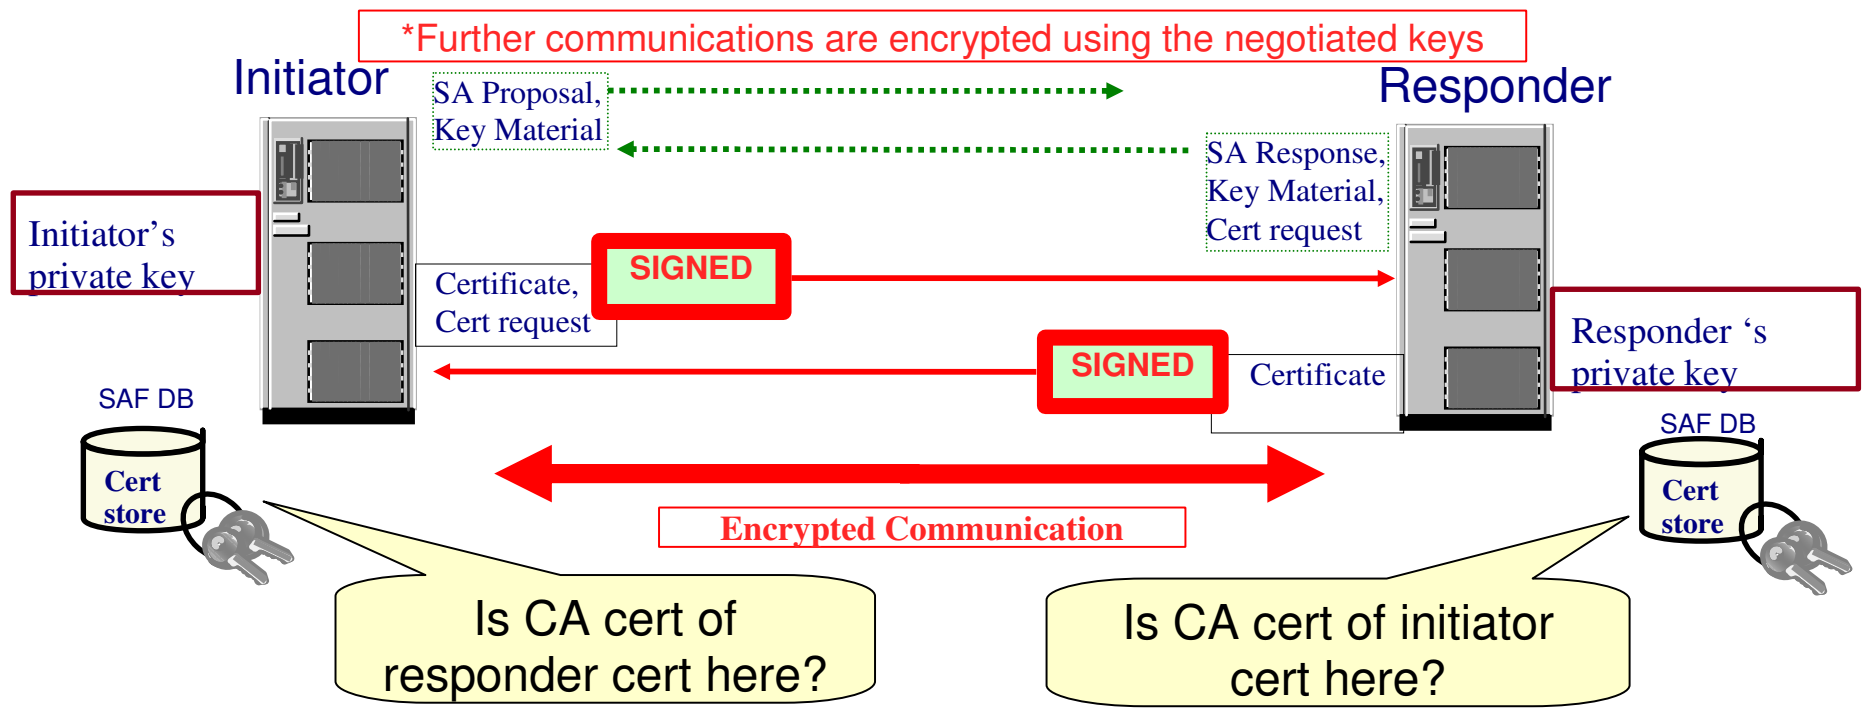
*Further communications are encrypted using the negotiated keys

Initiator

Responder

SA Proposal, Key Material

SA Response, Key Material, Cert request

Initiator’s private key

Certificate, Cert request

SIGNED

SIGNED

Certificate

Responder ‘s private key

SAF DB

Cert store

SAF DB

Cert store

Encrypted Communication

Is CA cert of responder cert here?

Is CA cert of initiator cert here?